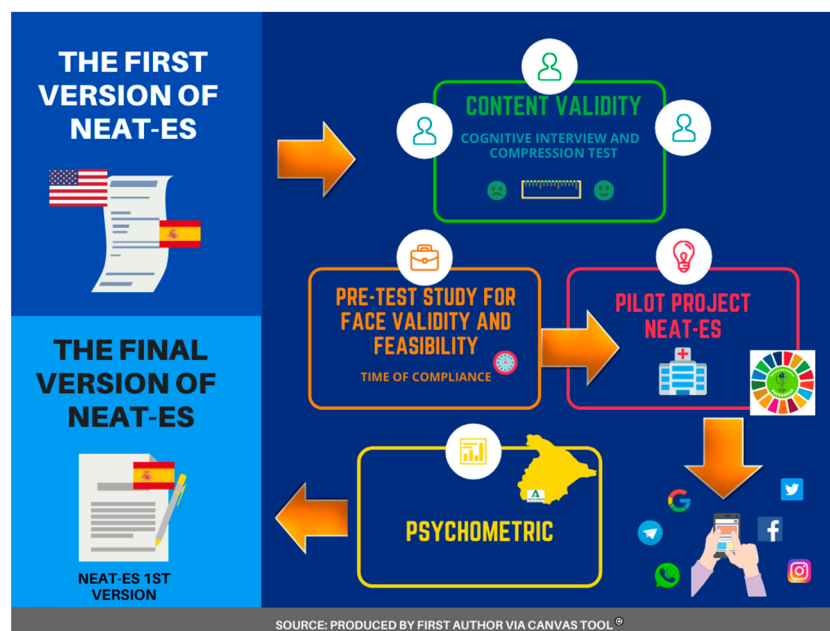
THE FIRST VERSION OF NEAT-ES

CONTENT VALIDITY

COGNITIVE INTERVIEW AND COMPRESSION TEST

PRE-TEST STUDY FOR FACE VALIDITY AND FEASIBILITY

TIME OF COMPLIANCE

PILOT PROJECT NEAT-ES

THE FINAL VERSION OF NEAT-ES

PSYCHOMETRIC

NEAT-ES 1ST VERSION

SOURCE: PRODUCED BY FIRST AUTHOR VIA CANVAS TOOL ©